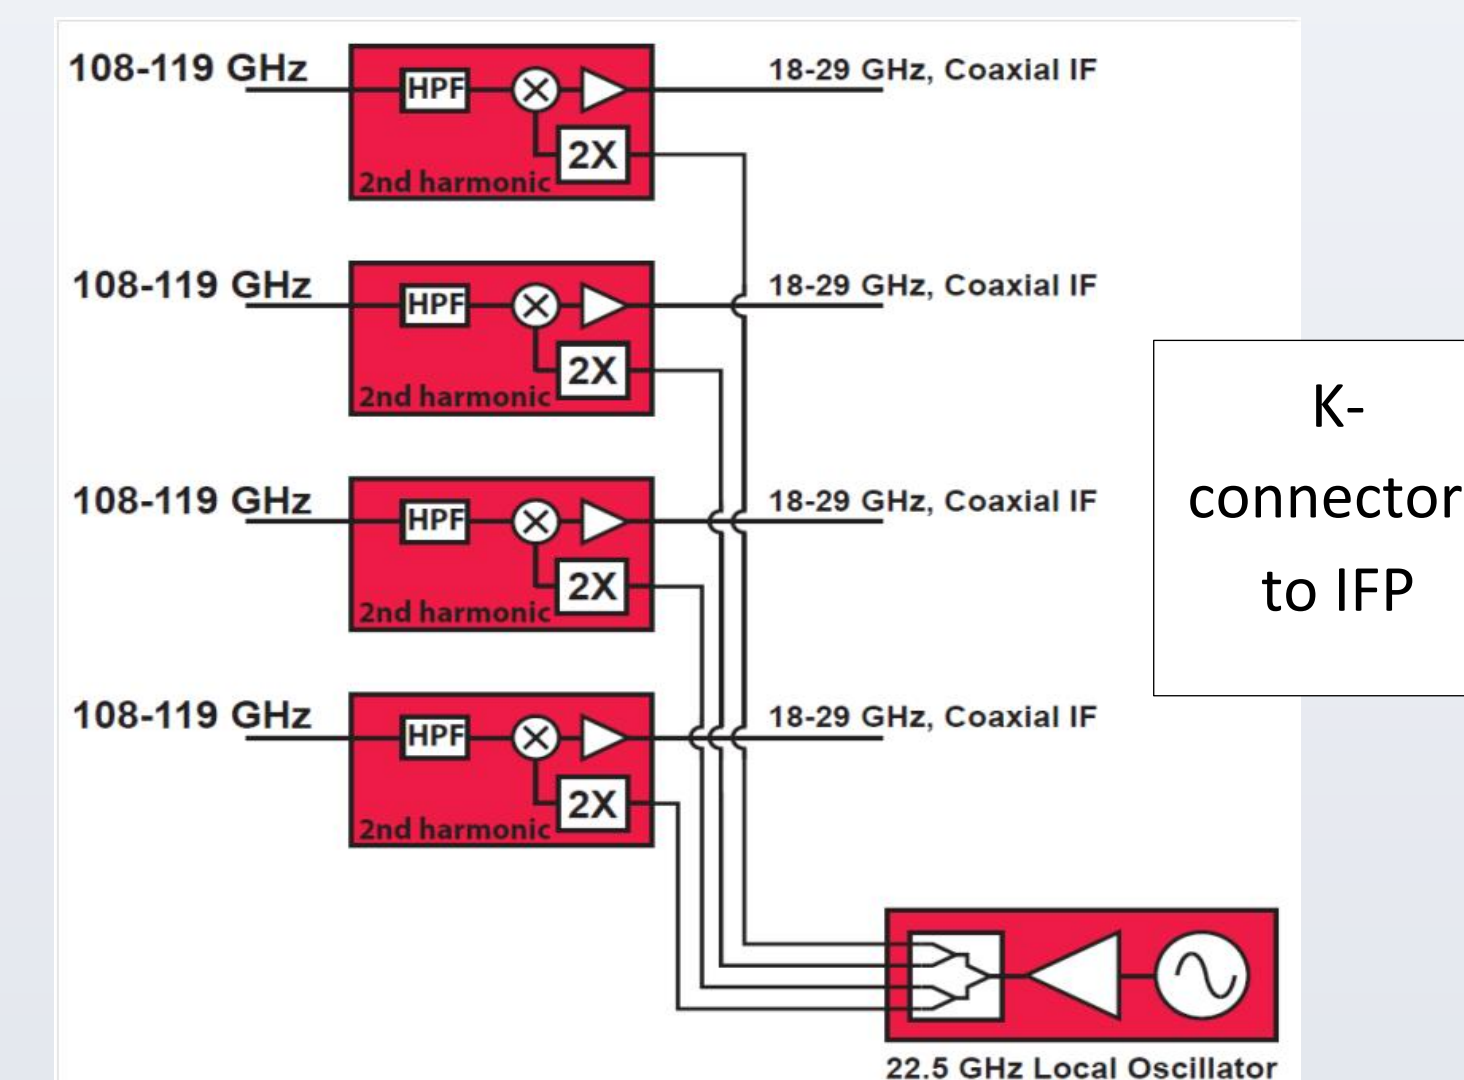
108-119 GHz

HPF

2X

2nd harmonic

18-29 GHz, Coaxial IF

108-119 GHz

HPF

2X

2nd harmonic

18-29 GHz, Coaxial IF

108-119 GHz

HPF

2X

2nd harmonic

18-29 GHz, Coaxial IF

108-119 GHz

HPF

2X

2nd harmonic

18-29 GHz, Coaxial IF

K-connector to IFP

22.5 GHz Local Oscillator